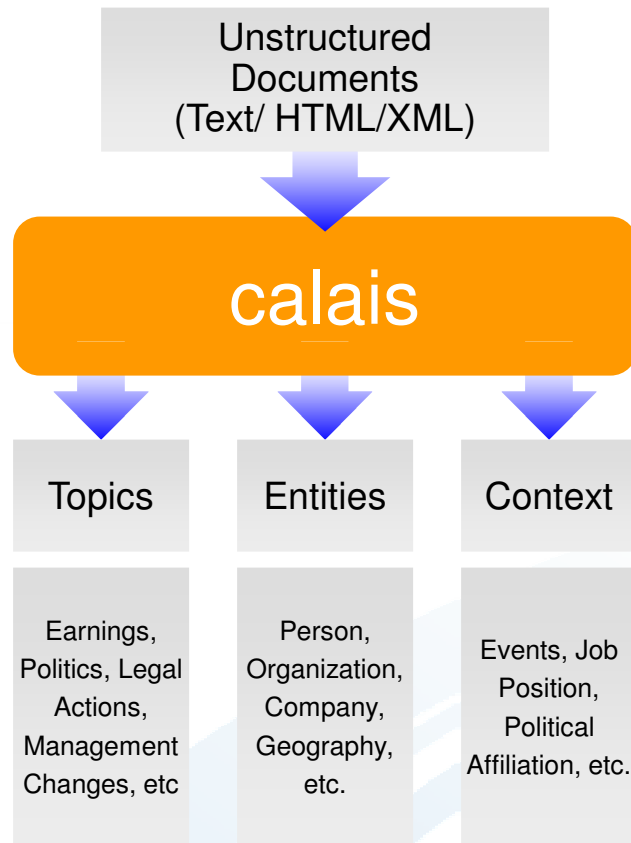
Unstructured Documents (Text/ HTML/XML)

calais

Topics

Entities

Context

Earnings, Politics, Legal Actions, Management Changes, etc

Person, Organization, Company, Geography, etc.

Events, Job Position, Political Affiliation, etc.